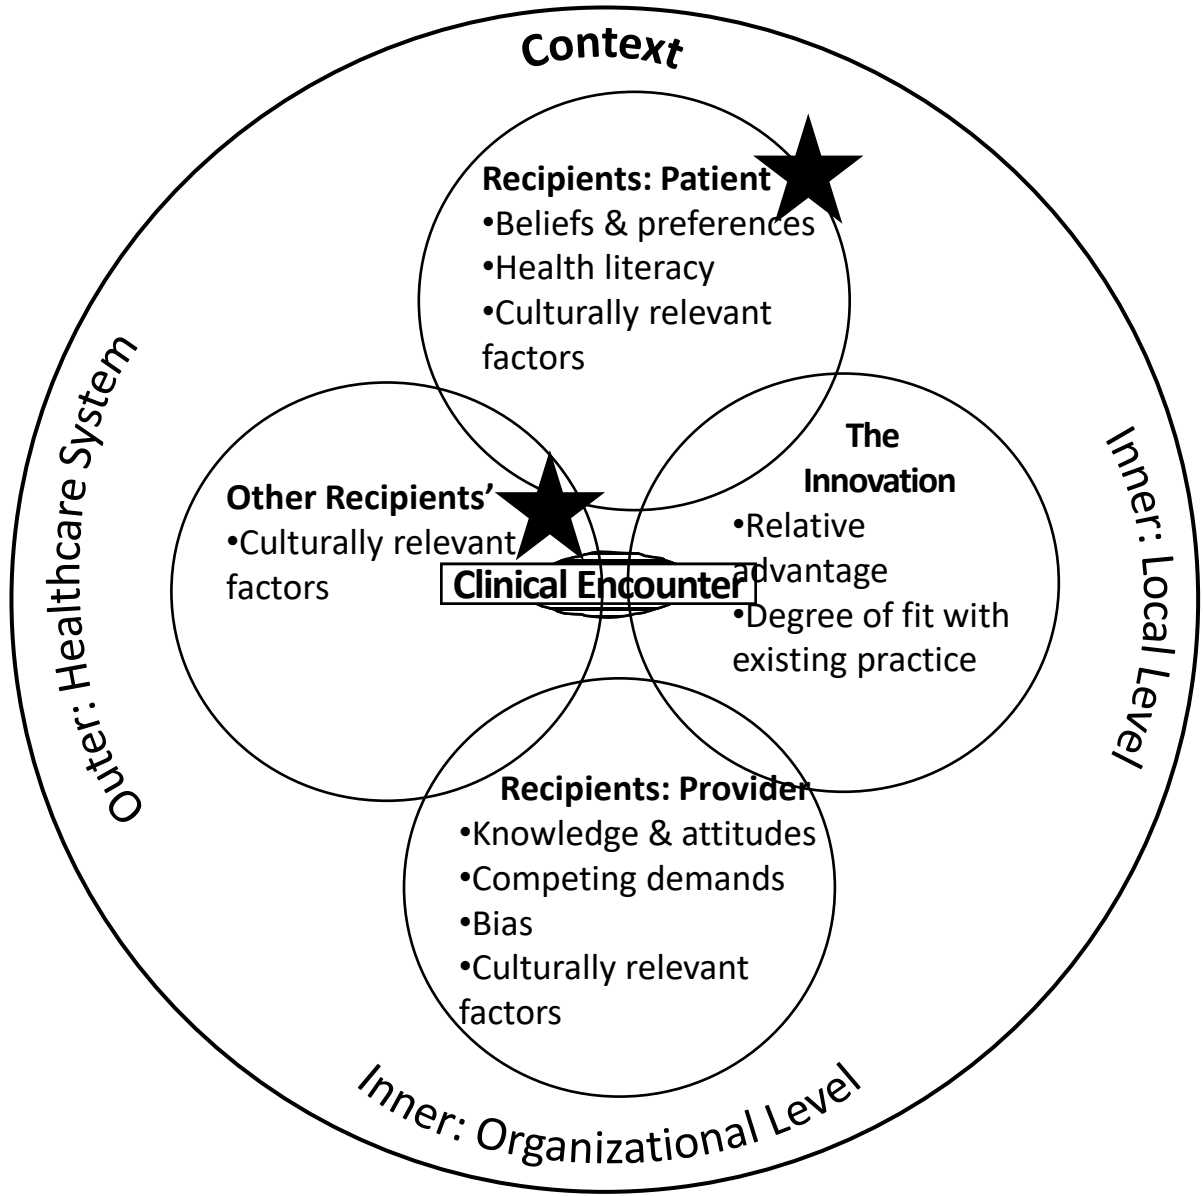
Context

Recipients: Patient
•Beliefs & preferences
•Health literacy
•Culturally relevant factors

Outer: Healthcare System

Inner: Local Level

Other Recipients'
•Culturally relevant factors

The Innovation
•Relative advantage
•Degree of fit with existing practice

Clinical Encounter

Recipients: Provider
•Knowledge & attitudes
•Competing demands
•Bias
•Culturally relevant factors

Inner: Organizational Level